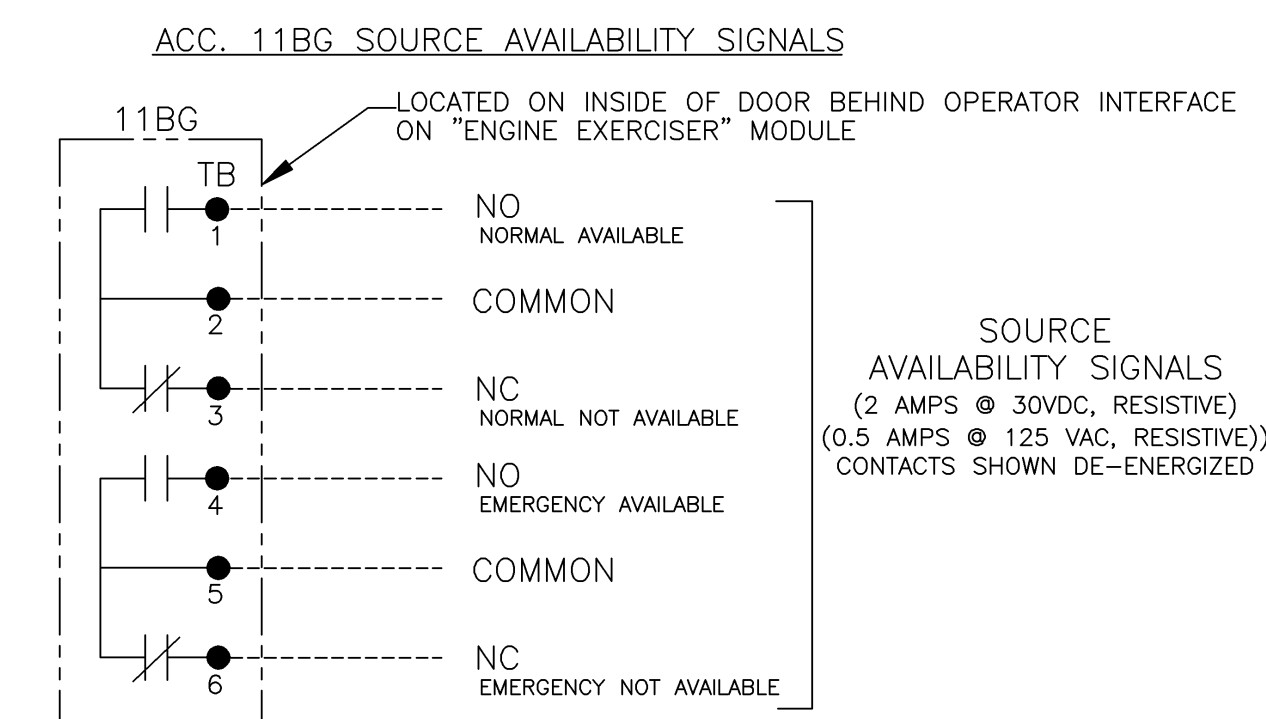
ACC. 11BG SOURCE AVAILABILITY SIGNALS

11BG

LOCATED ON INSIDE OF DOOR BEHIND OPERATOR INTERFACE ON "ENGINE EXERCISER" MODULE

TB

1 NO NORMAL AVAILABLE

2 COMMON

3 NC NORMAL NOT AVAILABLE

4 NO EMERGENCY AVAILABLE

5 COMMON

6 NC EMERGENCY NOT AVAILABLE

SOURCE AVAILABILITY SIGNALS
(2 AMPS @ 30VDC, RESISTIVE)
(0.5 AMPS @ 125 VAC, RESISTIVE))
CONTACTS SHOWN DE-ENERGIZED